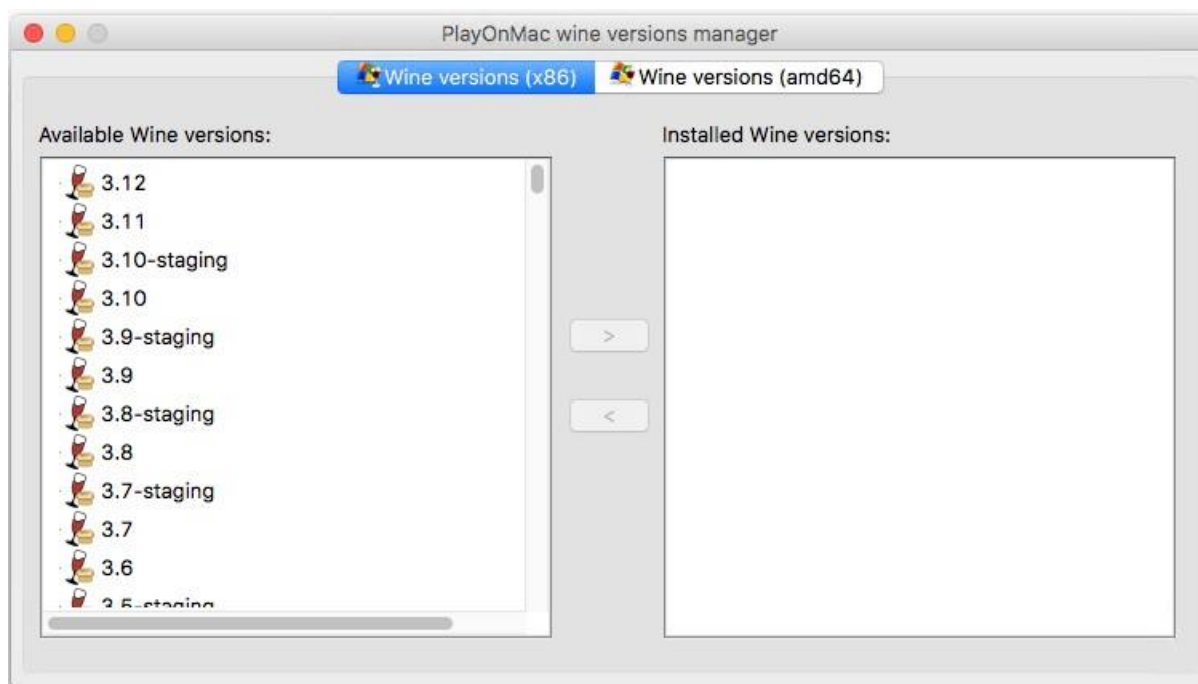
PlayOnMac wine versions manager

Wine versions (x86)

Wine versions (amd64)

Available Wine versions:

3.12
3.11
3.10-staging
3.10
3.9-staging
3.9
3.8-staging
3.8
3.7-staging
3.7
3.6
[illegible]

>

<

Installed Wine versions: